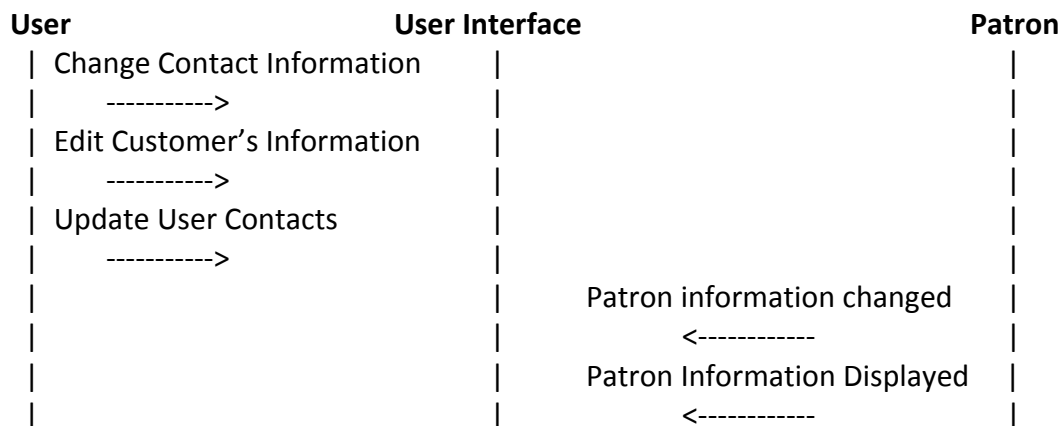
User User Interface Patron

| Change Contact Information | |
| -----------> | |
| Edit Customer's Information | |
| -----------> | |
| Update User Contacts | |
| -----------> | |
| | Patron information changed |
| | <------------ |
| | Patron Information Displayed |
| | <------------ |